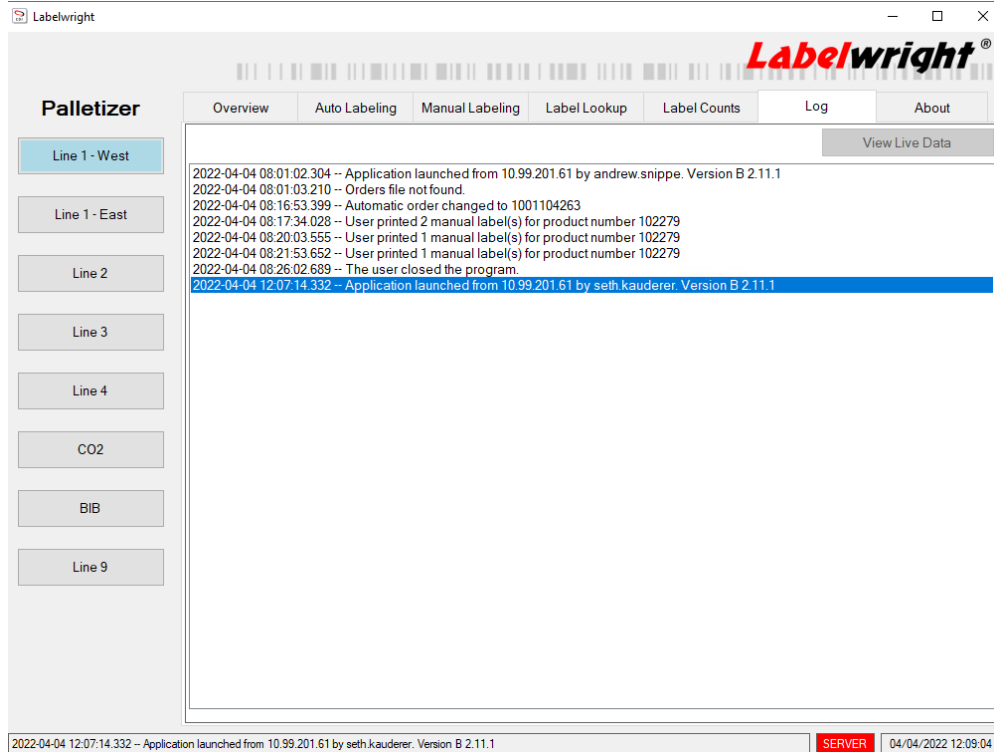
Labelwright

Labelwright®

Palletizer

Overview | Auto Labeling | Manual Labeling | Label Lookup | Label Counts | Log | About

Line 1 - West
Line 1 - East
Line 2
Line 3
Line 4
CO2
BIB
Line 9

View Live Data

2022-04-04 08:01:02.304 -- Application launched from 10.99.201.61 by andrew.snippe. Version B 2.11.1
2022-04-04 08:01:03.210 -- Orders file not found.
2022-04-04 08:16:53.399 -- Automatic order changed to 1001104263
2022-04-04 08:17:34.028 -- User printed 2 manual label(s) for product number 102279
2022-04-04 08:20:03.555 -- User printed 1 manual label(s) for product number 102279
2022-04-04 08:21:53.652 -- User printed 1 manual label(s) for product number 102279
2022-04-04 08:26:02.689 -- The user closed the program.
2022-04-04 12:07:14.332 -- Application launched from 10.99.201.61 by seth.kauderer. Version B 2.11.1

2022-04-04 12:07:14.332 -- Application launched from 10.99.201.61 by seth.kauderer. Version B 2.11.1 | SERVER | 04/04/2022 12:09:04